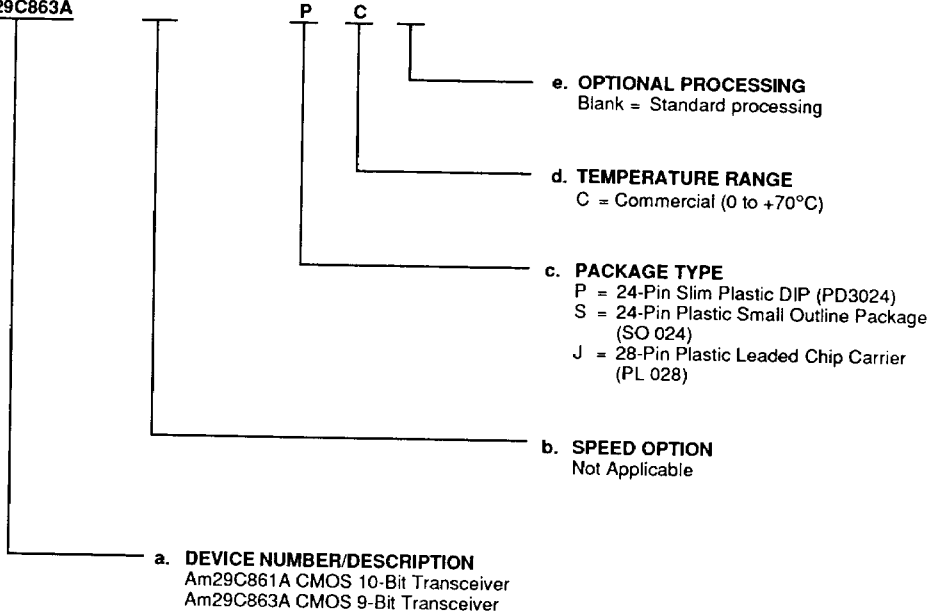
29C863A P C

e. OPTIONAL PROCESSING
Blank = Standard processing

d. TEMPERATURE RANGE
C = Commercial (0 to +70°C)

c. PACKAGE TYPE
P = 24-Pin Slim Plastic DIP (PD3024)
S = 24-Pin Plastic Small Outline Package (SO 024)
J = 28-Pin Plastic Leaded Chip Carrier (PL 028)

b. SPEED OPTION
Not Applicable

a. DEVICE NUMBER/DESCRIPTION
Am29C861A CMOS 10-Bit Transceiver
Am29C863A CMOS 9-Bit Transceiver